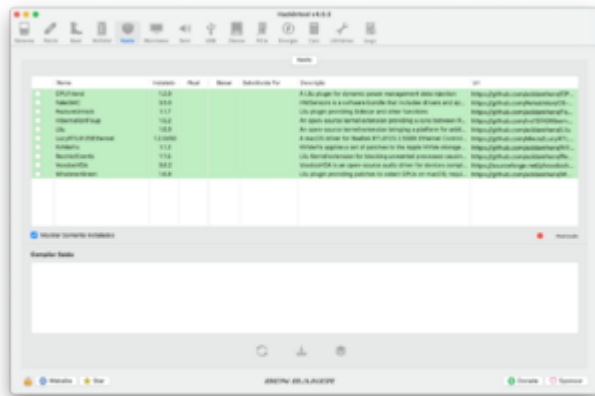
Hackintool v3.5.3

Kexts

| | Name | Instalado | Final | Banear | Substituido Por | Descrição | Url |
|---|---|---|---|---|---|---|---|
| | CPUFriend | 1.2.0 | | | | A Lilu plugin for dynamic power management data injection | https://github.com/acidanthera/CP... |
| | FakeSMC | 6.0.0 | | | | FakeSMC is a software bundle that includes drivers and ap... | https://github.com/... |
| | RestrictEvents | 1.1.1 | | | | Lilu plugin providing Sidecar and other functions | https://github.com/acidanthera/R... |
| | HibernationFixup | 1.5.2 | | | | An open source kernel extension providing a sync between H... | https://github.com/acidanthera/... |
| | Lilu | 1.6.0 | | | | An open source kernel extension bringing a platform for arbit... | https://github.com/acidanthera/Lilu |
| | LucyRTL8125Ethernet | 1.2.0d5 | | | | A macOS driver for Realtek RTL8125 2.5GBit Ethernet Contro... | https://github.com/Mieze/LucyRT... |
| | WhateverGreen | 1.1.2 | | | | WhateverGreen appleacu set of patches to the Apple HiDe storage... | https://github.com/acidanthera/... |
| | RestrictEvents | 1.1.5 | | | | Lilu Kernel extension for blocking unwanted processes causin... | https://github.com/acidanthera/Re... |
| | VoodooHDA | 3.0.2 | | | | VoodooHDA is an open source audio driver for devices compl... | https://sourceforge.net/p/voodoohda... |
| | WhateverGreen | 1.6.0 | | | | Lilu plugin providing patches to select GPUs on macOS; requi... | https://github.com/acidanthera/... |

Mostrar Somente Instalados

Instalado

Compilar Saída

Website Star

Donate Sponsor